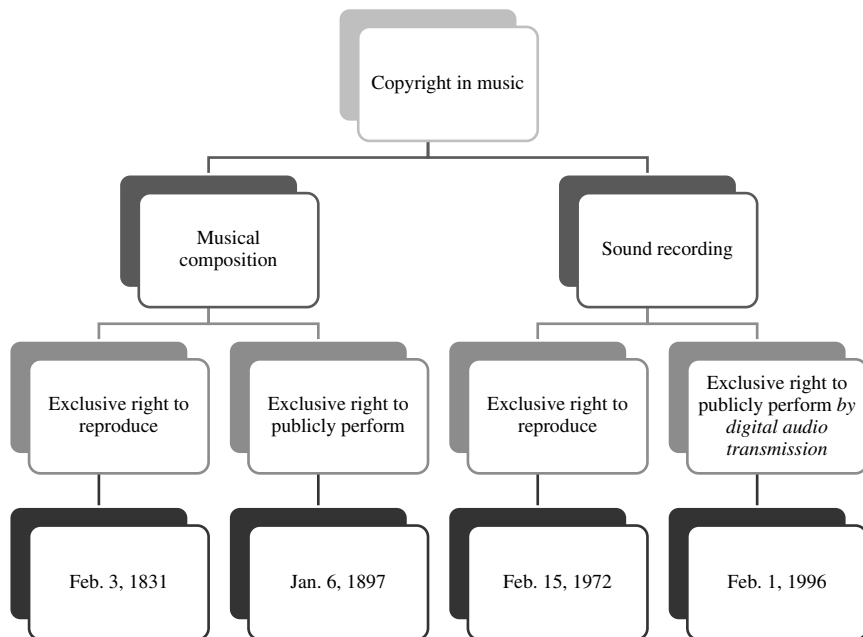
Copyright in music

Musical composition

Sound recording

Exclusive right to reproduce

Exclusive right to publicly perform

Exclusive right to reproduce

Exclusive right to publicly perform *by digital audio transmission*

Feb. 3, 1831

Jan. 6, 1897

Feb. 15, 1972

Feb. 1, 1996